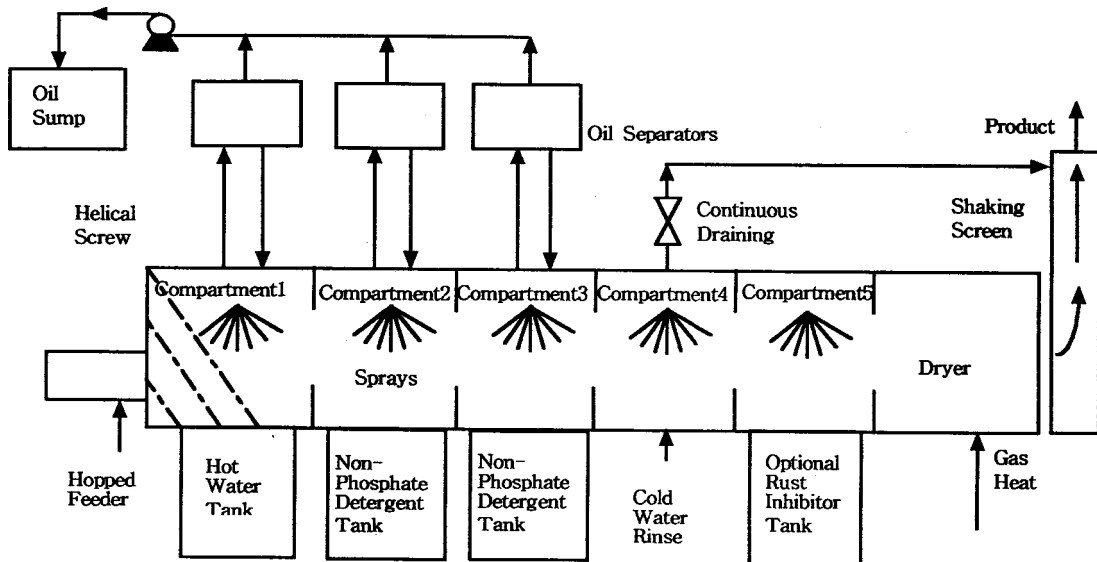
Oil Sump

Oil Separators

Product

Helical Screw

Continuous Draining

Shaking Screen

Compartment1

Compartment2

Compartment3

Compartment4

Compartment5

Sprays

Dryer

Hopped Feeder

Hot Water Tank

Non-Phosphate Detergent Tank

Non-Phosphate Detergent Tank

Cold Water Rinse

Optional Rust Inhibitor Tank

Gas Heat